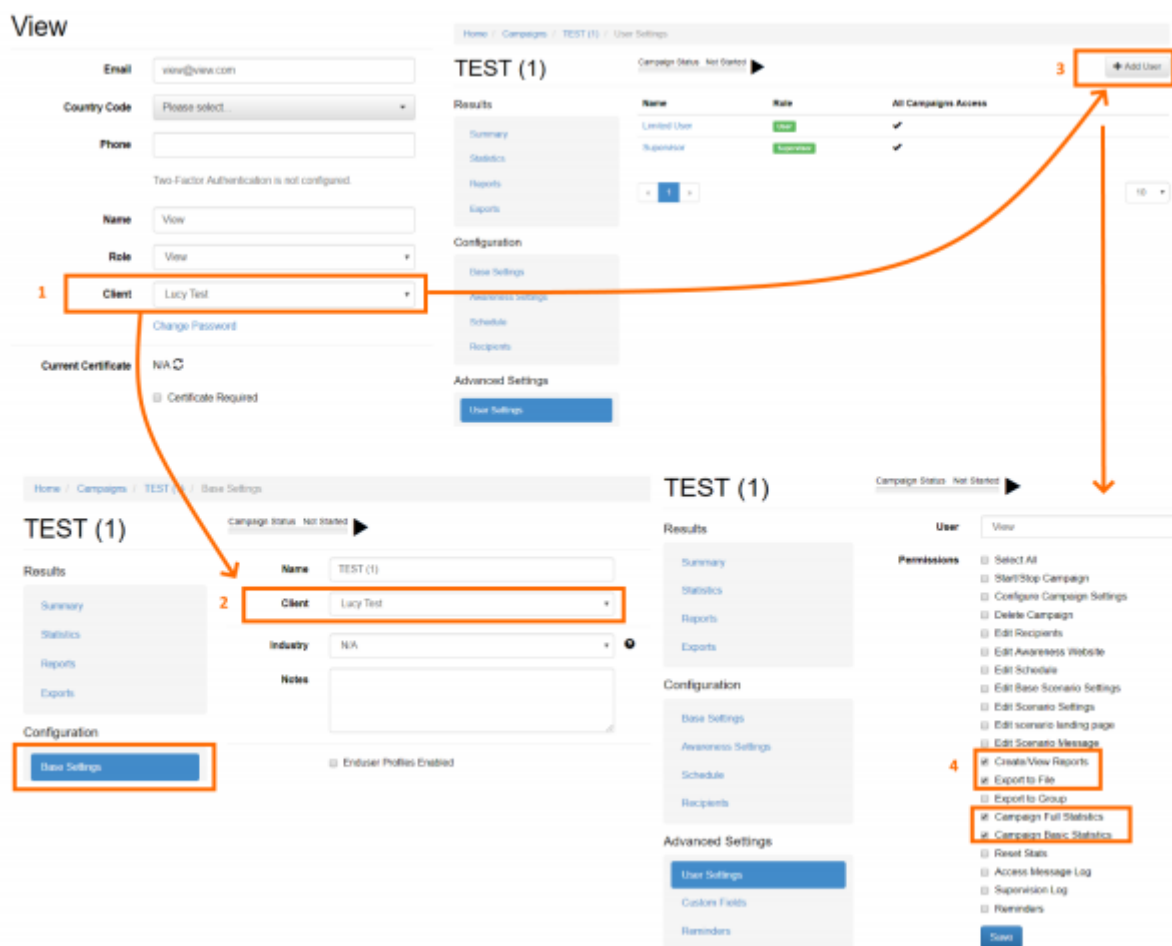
View

Email view@view.com

Country Code Please select...

Phone

Two-Factor Authentication is not configured.

Name View

Role View

1

Client Lucy Test

Change Password

Current Certificate N/A

Certificate Required

Home / Campaigns / TEST (1) / User Settings

TEST (1)

Campaign Status Not Started

3

+ Add User

Results

Summary

Statistics

Reports

Exports

Configuration

Base Settings

Awareness Settings

Schedule

Recipients

Advanced Settings

User Settings

| Name | Role | All Campaigns Access |
|---|---|---|
| Limited User | User | ✔ |
| Supervisor | Supervisor | ✔ |

« 1 »

10

Home / Campaigns / TEST (1) / Base Settings

TEST (1)

Campaign Status Not Started

Results

Summary

Statistics

Reports

Exports

Configuration

Base Settings

Name TEST (1)

2

Client Lucy Test

Industry N/A

Notes

Enduser Profiles Enabled

TEST (1)

Campaign Status Not Started

Results

Summary

Statistics

Reports

Exports

Configuration

Base Settings

Awareness Settings

Schedule

Recipients

Advanced Settings

User Settings

Custom Fields

Reminders

User View

Permissions

Select All

Start/Stop Campaign

Configure Campaign Settings

Delete Campaign

Edit Recipients

Edit Awareness Website

Edit Schedule

Edit Base Scenario Settings

Edit Scenario Settings

Edit scenario landing page

Edit Scenario Message

4

Create/View Reports

Export to File

Export to Group

Campaign Full Statistics

Campaign Basic Statistics

Reset Stats

Access Message Log

Supervision Log

Reminders

Save